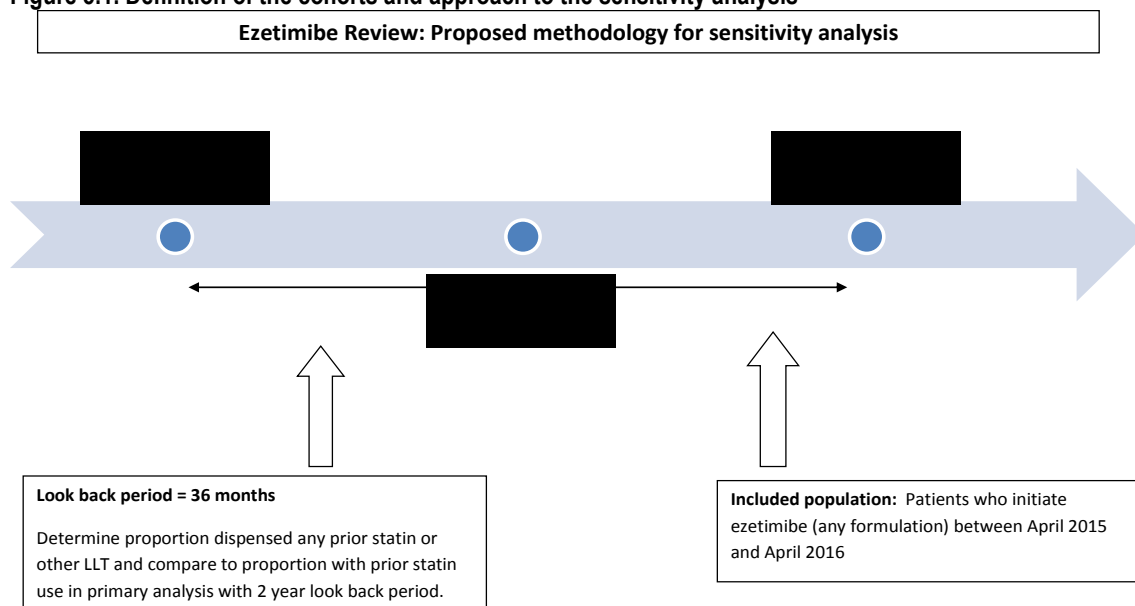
Figure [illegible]: Definition of the cohorts and approach to the sensitivity analysis

Ezetimibe Review: Proposed methodology for sensitivity analysis

Look back period = 36 months

Determine proportion dispensed any prior statin or other LLT and compare to proportion with prior statin use in primary analysis with 2 year look back period.

Included population: Patients who initiate ezetimibe (any formulation) between April 2015 and April 2016